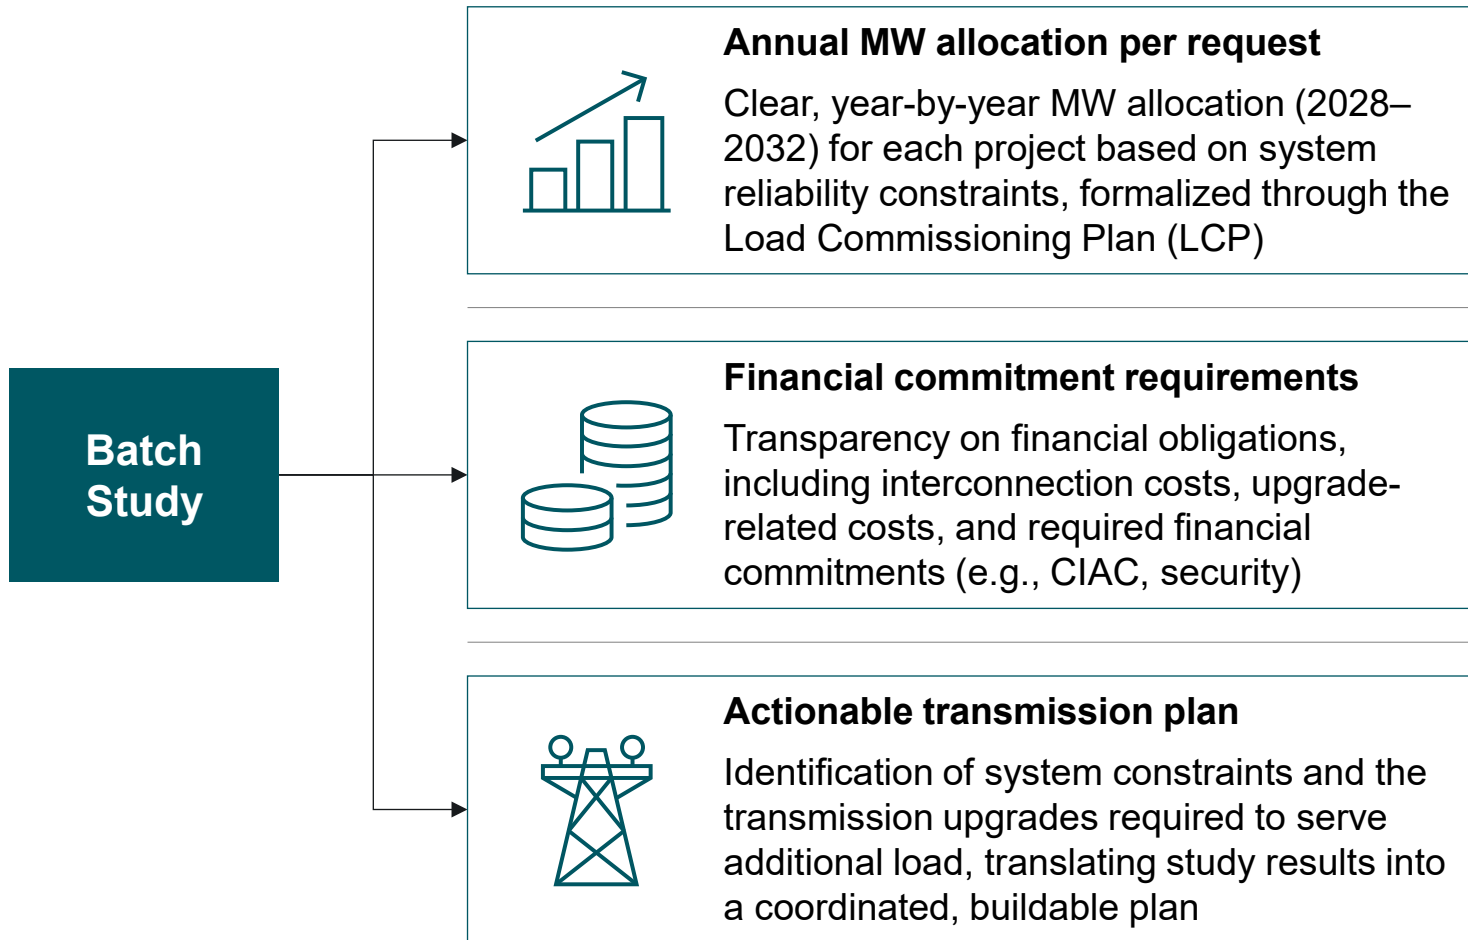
Batch Study

Annual MW allocation per request

Clear, year-by-year MW allocation (2028–2032) for each project based on system reliability constraints, formalized through the Load Commissioning Plan (LCP)

Financial commitment requirements

Transparency on financial obligations, including interconnection costs, upgrade-related costs, and required financial commitments (e.g., CIAC, security)

Actionable transmission plan

Identification of system constraints and the transmission upgrades required to serve additional load, translating study results into a coordinated, buildable plan